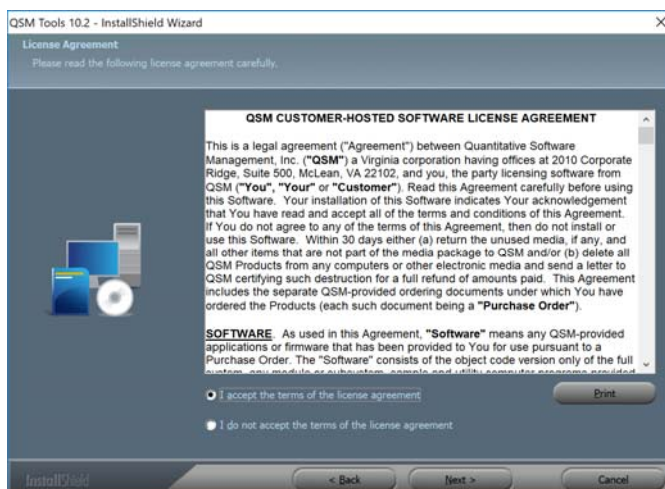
QSM Tools 10.2 - InstallShield Wizard

×

License Agreement

Please read the following license agreement carefully.

QSM CUSTOMER-HOSTED SOFTWARE LICENSE AGREEMENT

This is a legal agreement ("Agreement") between Quantitative Software Management, Inc. ("QSM") a Virginia corporation having offices at 2010 Corporate Ridge, Suite 500, McLean, VA 22102, and you, the party licensing software from QSM ("You", "Your" or "Customer"). Read this Agreement carefully before using this Software. Your installation of this Software indicates Your acknowledgement that You have read and accept all of the terms and conditions of this Agreement. If You do not agree to any of the terms of this Agreement, then do not install or use this Software. Within 30 days either (a) return the unused media, if any, and all other items that are not part of the media package to QSM and/or (b) delete all QSM Products from any computers or other electronic media and send a letter to QSM certifying such destruction for a full refund of amounts paid. This Agreement includes the separate QSM-provided ordering documents under which You have ordered the Products (each such document being a "Purchase Order").

SOFTWARE. As used in this Agreement, "Software" means any QSM-provided applications or firmware that has been provided to You for use pursuant to a Purchase Order. The "Software" consists of the object code version only of the full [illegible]

I accept the terms of the license agreement

Print

I do not accept the terms of the license agreement

InstallShield

< Back

Next >

Cancel